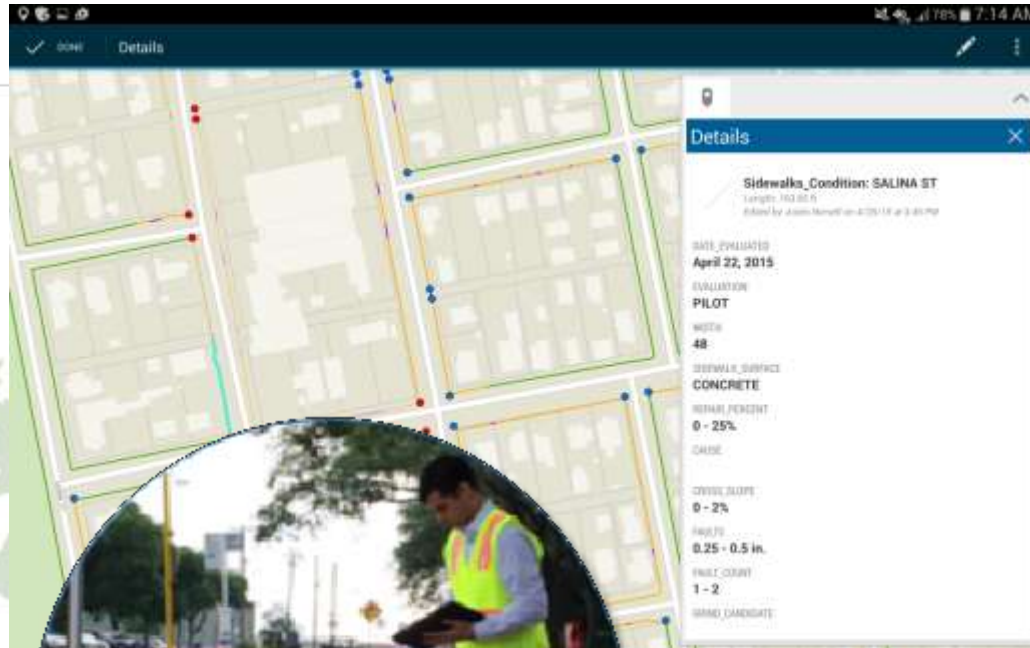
78% 7:14 AM

DONE Details

Details

Sidewalks_Condition: SALINA ST

Length: 163.80 ft

Edited by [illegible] on 4/28/15 at 3:46 PM

DATE_EVALUATED

April 22, 2015

EVALUATION

PILOT

WIDTH

48

SIDEWALK_SURFACE

CONCRETE

REPAIR_PERCENT

0 - 25%

CAUSE

CROSS_SLOPE

0 - 2%

FAULTS

0.25 - 0.5 in.

FAULT_COUNT

1 - 2

GRIND_CANDIDATE